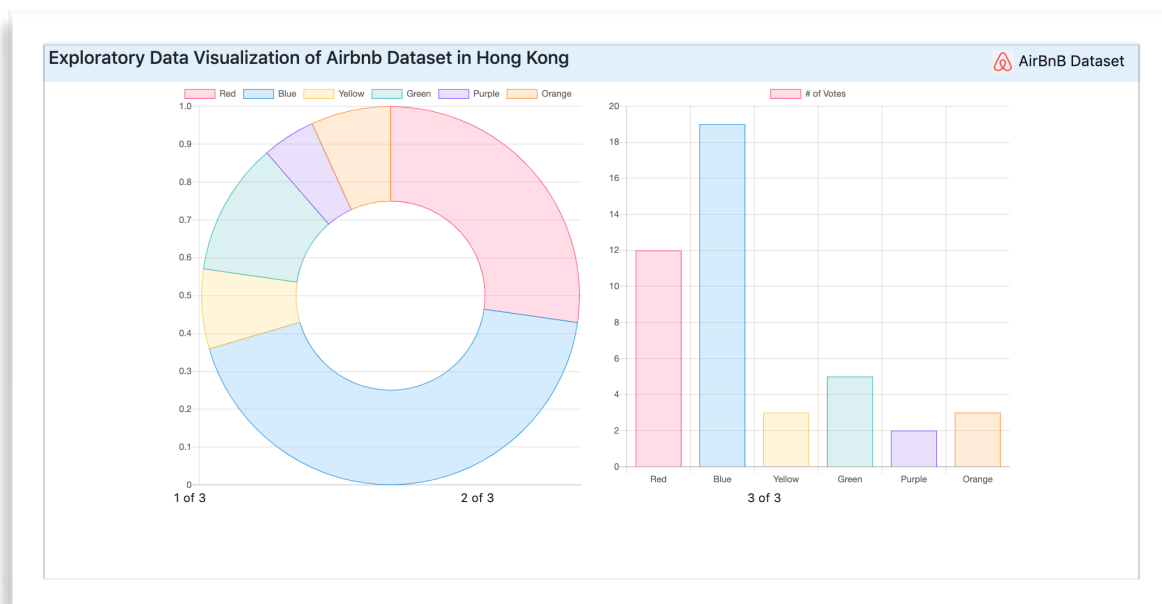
Exploratory Data Visualization of Airbnb Dataset in Hong Kong

AirBnB Dataset

Red Blue Yellow Green Purple Orange

1.0
0.9
0.8
0.7
0.6
0.5
0.4
0.3
0.2
0.1
0

1 of 3

2 of 3

# of Votes

20
18
16
14
12
10
8
6
4
2
0

Red Blue Yellow Green Purple Orange

3 of 3